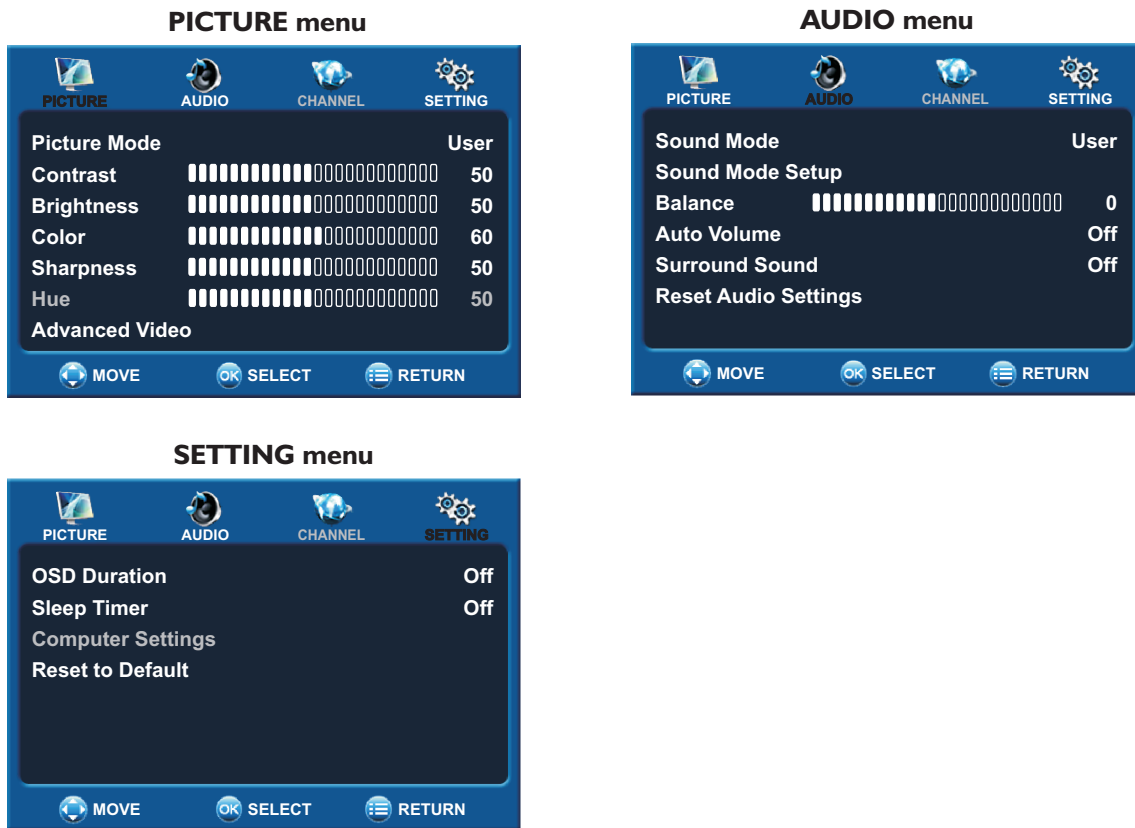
PICTURE menu

PICTURE AUDIO CHANNEL SETTING

Picture Mode User
Contrast 50
Brightness 50
Color 60
Sharpness 50
Hue 50
Advanced Video

MOVE OK SELECT RETURN

AUDIO menu

PICTURE AUDIO CHANNEL SETTING

Sound Mode User
Sound Mode Setup
Balance 0
Auto Volume Off
Surround Sound Off
Reset Audio Settings

MOVE OK SELECT RETURN

SETTING menu

PICTURE AUDIO CHANNEL SETTING

OSD Duration Off
Sleep Timer Off
Computer Settings
Reset to Default

MOVE OK SELECT RETURN